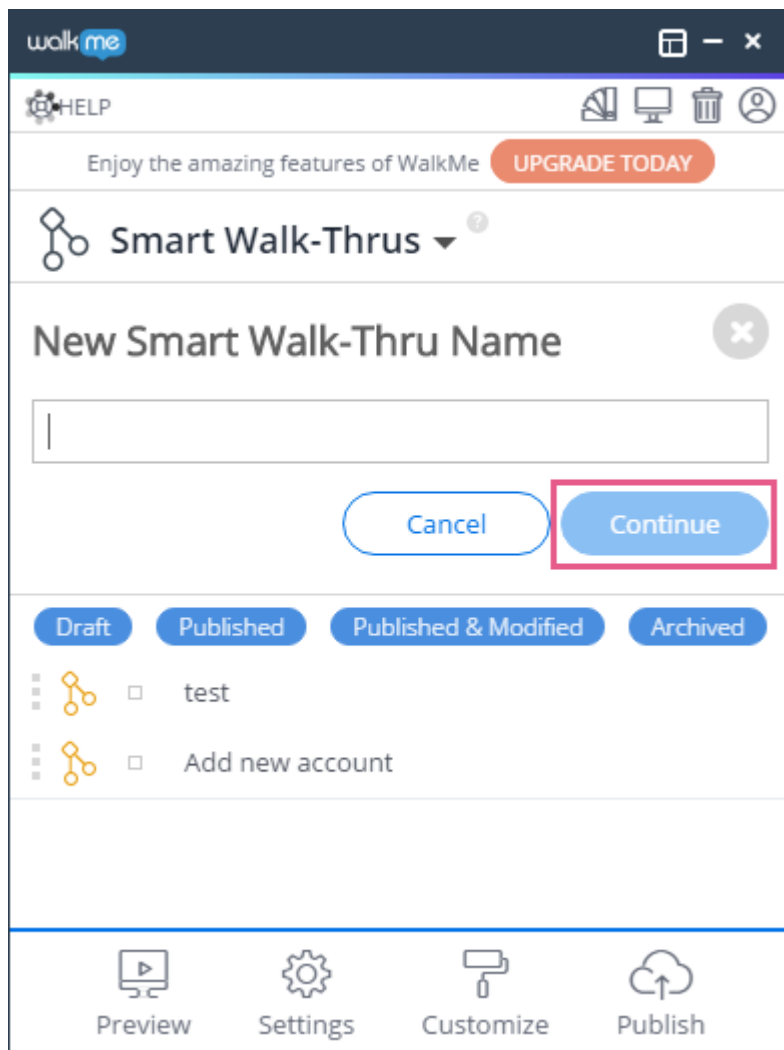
walkme

HELP

Enjoy the amazing features of WalkMe UPGRADE TODAY

Smart Walk-Thrus

New Smart Walk-Thru Name

Cancel Continue

Draft Published Published & Modified Archived

test

Add new account

Preview Settings Customize Publish